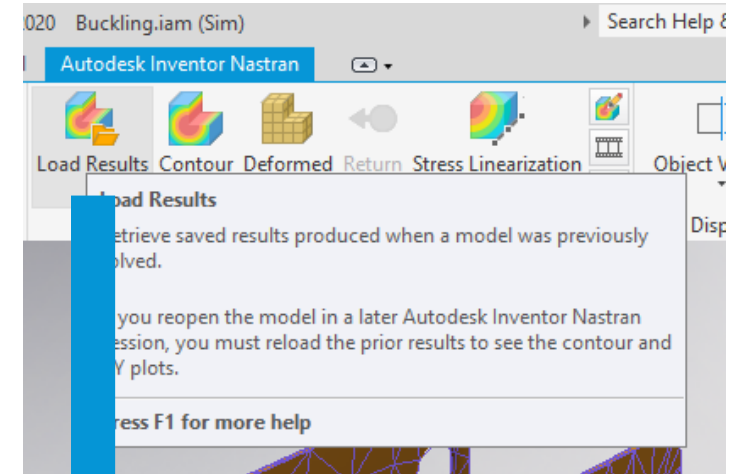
020 Buckling.iam (Sim)

Search Help &

Autodesk Inventor Nastran

Load Results Contour Deformed Return Stress Linearization

Object V

Disp

oad Results

etrieve saved results produced when a model was previously olved.

you reopen the model in a later Autodesk Inventor Nastran ession, you must reload the prior results to see the contour and Y plots.

ress F1 for more help